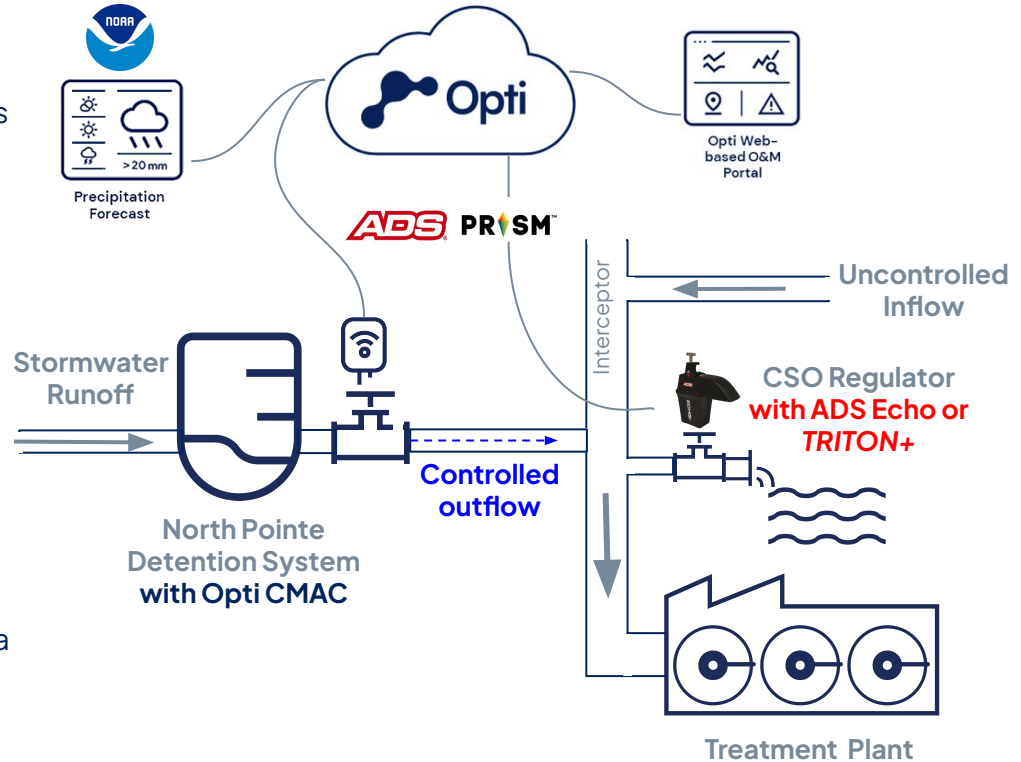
NOAA

>20 mm

Precipitation Forecast

Opti

Opti Web-based O&M Portal

ADS PRISM™

Interceptor

Uncontrolled Inflow

Stormwater Runoff

CSO Regulator with ADS Echo or TRITON+

Controlled outflow

North Pointe Detention System with Opti CMAC

Treatment Plant

s

a